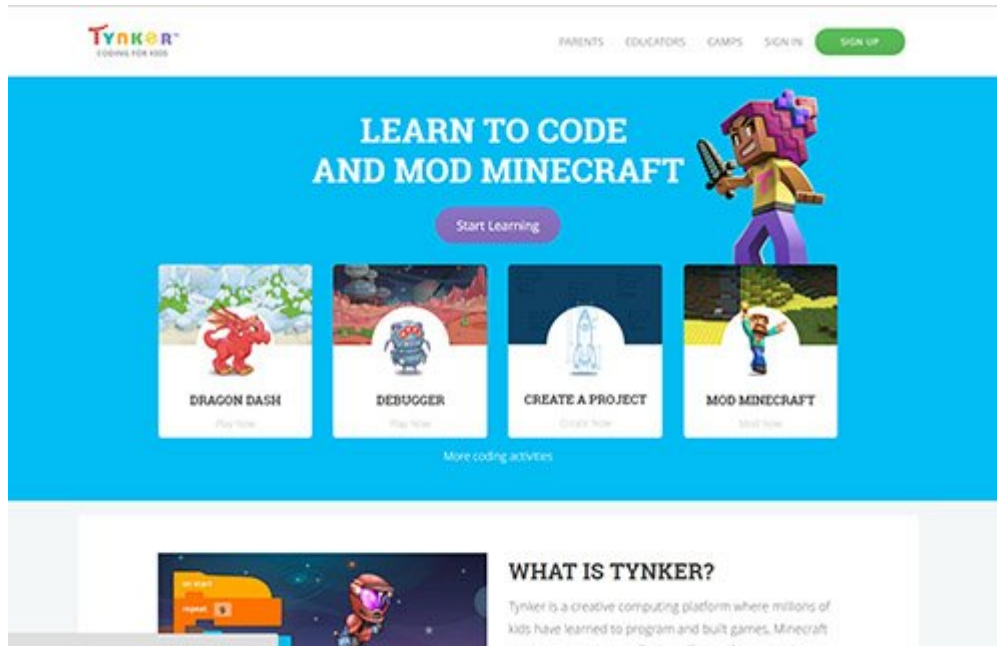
TYNKER™
CODING FOR KIDS

PARENTS EDUCATORS CAMPS SIGN IN SIGN UP

LEARN TO CODE AND MOD MINECRAFT

Start Learning

DRAGON DASH
Play Now

DEBUGGER
Play Now

CREATE A PROJECT
Create Now

MOD MINECRAFT
Mod Now

More coding activities

on start
repeat 5

WHAT IS TYNKER?

Tynker is a creative computing platform where millions of kids have learned to program and built games, Minecraft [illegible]